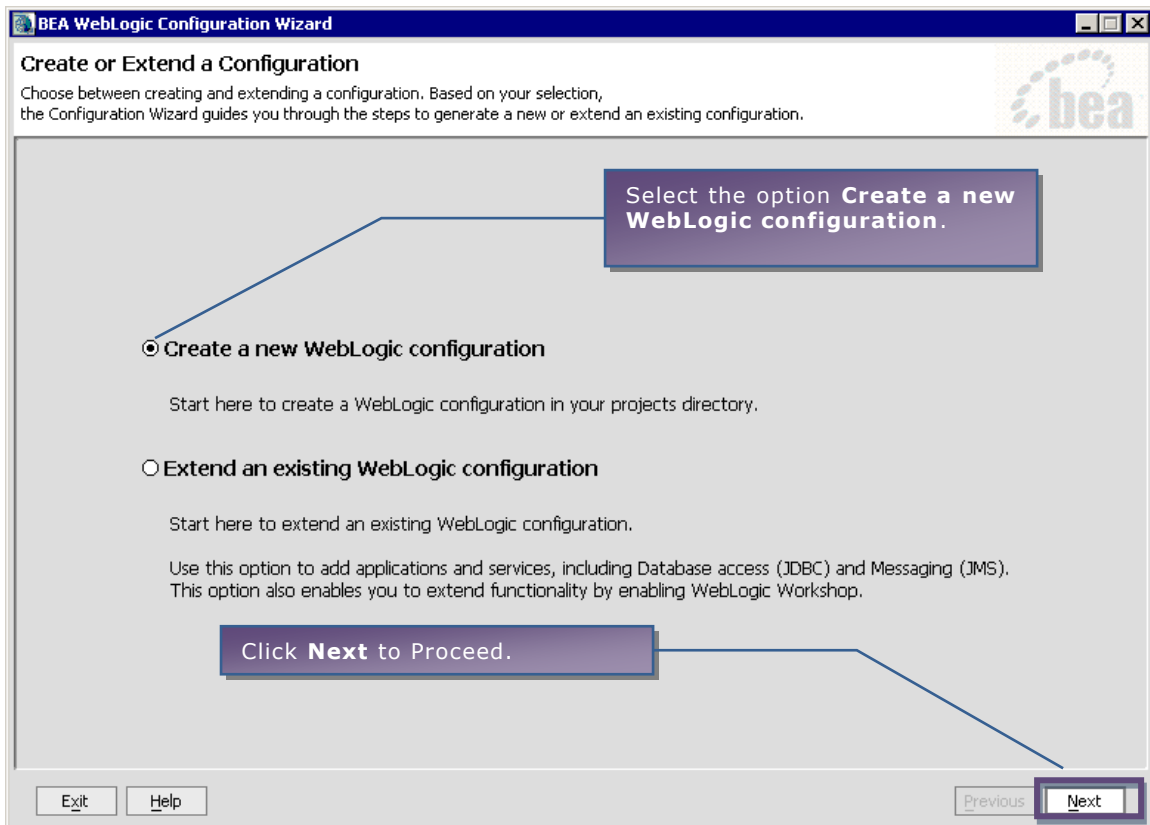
BEA WebLogic Configuration Wizard

Create or Extend a Configuration

Choose between creating and extending a configuration. Based on your selection, the Configuration Wizard guides you through the steps to generate a new or extend an existing configuration.

bea

Select the option **Create a new WebLogic configuration**.

Create a new WebLogic configuration

Start here to create a WebLogic configuration in your projects directory.

Extend an existing WebLogic configuration

Start here to extend an existing WebLogic configuration.

Use this option to add applications and services, including Database access (JDBC) and Messaging (JMS). This option also enables you to extend functionality by enabling WebLogic Workshop.

Click **Next** to Proceed.

Exit Help Previous Next